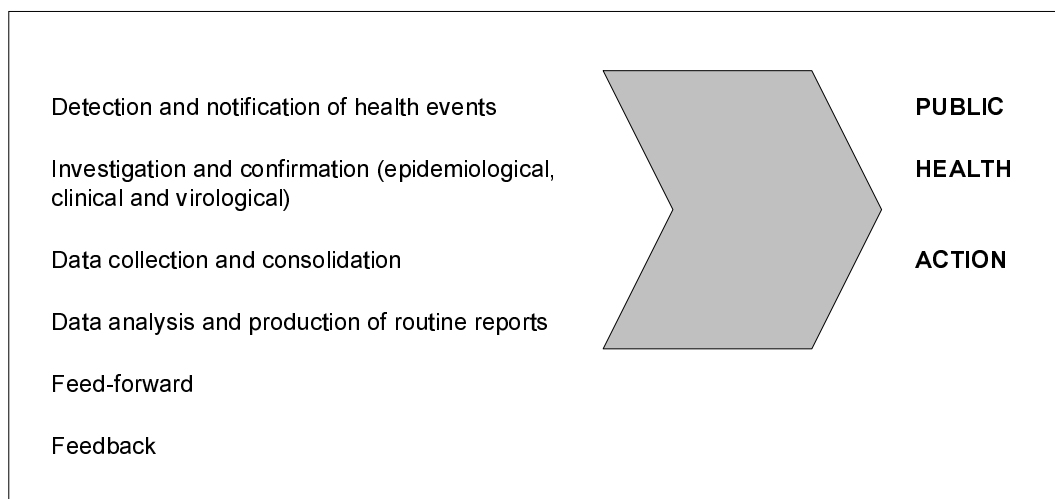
Detection and notification of health events

Investigation and confirmation (epidemiological, clinical and virological)

Data collection and consolidation

Data analysis and production of routine reports

Feed-forward

Feedback

PUBLIC

HEALTH

ACTION